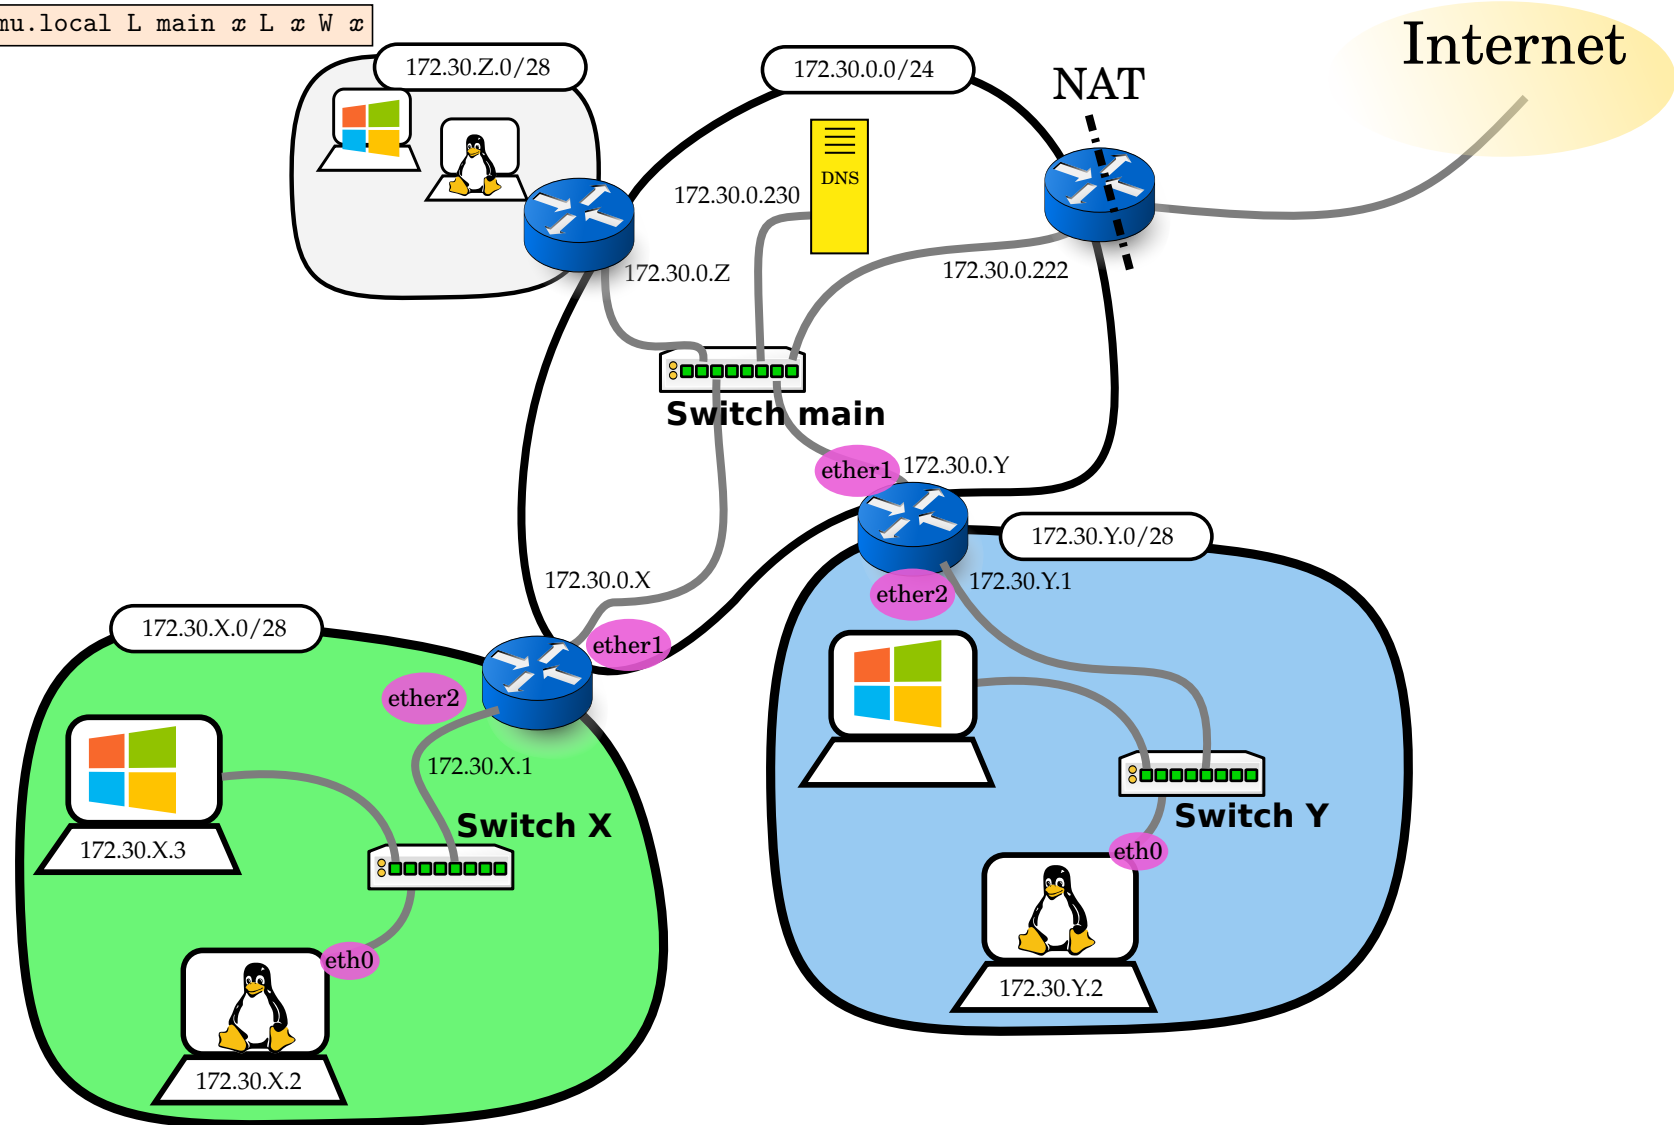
mu.local L main $x$ L $x$ W $x$

172.30.Z.0/28

172.30.0.0/24

NAT

Internet

DNS

172.30.0.230

172.30.0.Z

172.30.0.222

Switch main

ether1

172.30.0.Y

172.30.Y.0/28

ether2

172.30.Y.1

172.30.0.X

172.30.X.0/28

ether1

ether2

172.30.X.1

Switch X

172.30.X.3

eth0

172.30.X.2

Switch Y

eth0

172.30.Y.2